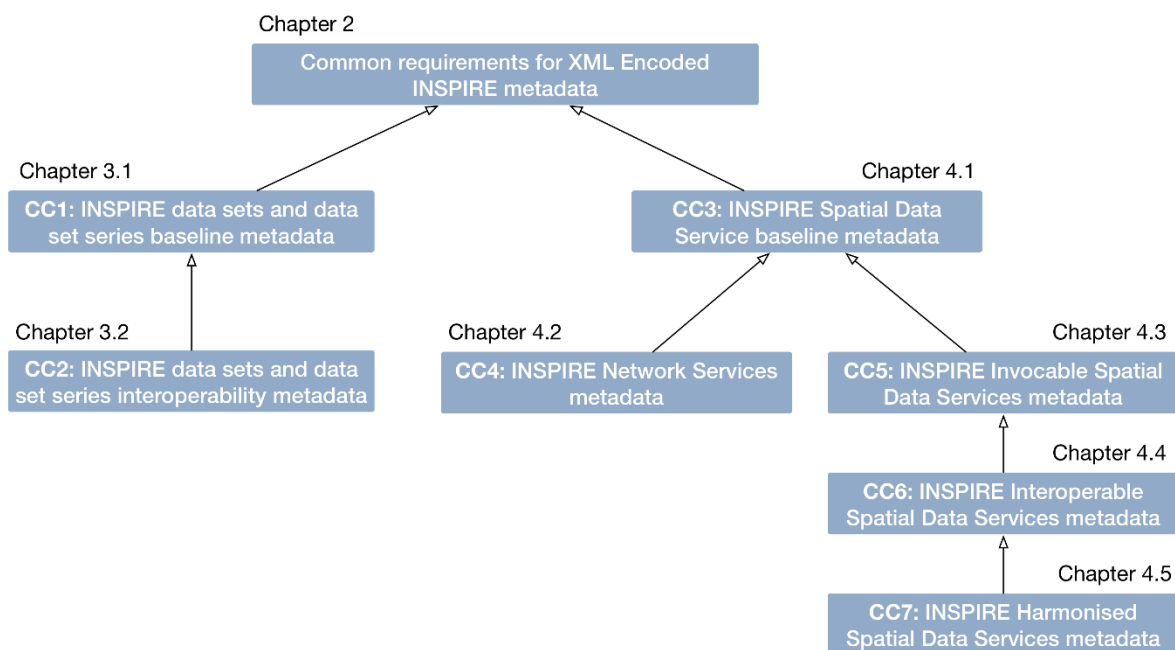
Chapter 2

Common requirements for XML Encoded INSPIRE metadata

Chapter 3.1

CC1: INSPIRE data sets and data set series baseline metadata

Chapter 4.1

CC3: INSPIRE Spatial Data Service baseline metadata

Chapter 3.2

CC2: INSPIRE data sets and data set series interoperability metadata

Chapter 4.2

CC4: INSPIRE Network Services metadata

Chapter 4.3

CC5: INSPIRE Invocable Spatial Data Services metadata

Chapter 4.4

CC6: INSPIRE Interoperable Spatial Data Services metadata

Chapter 4.5

CC7: INSPIRE Harmonised Spatial Data Services metadata